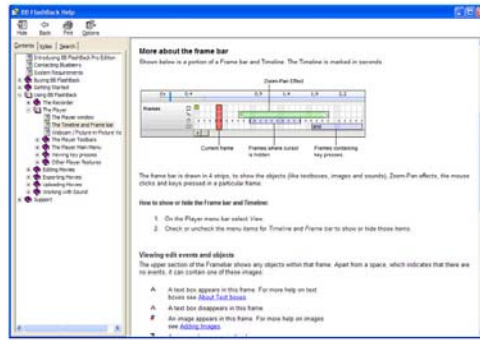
BB FlashBack Help

Hide Back Print Options

Contents Index Search

Introducing BB FlashBack Pro Edition
Contacting Blueberry
System Requirements
Buying BB FlashBack
Getting Started
Using BB FlashBack
The Recorder
The Player
The Player window
The Timeline and Frame bar
Webcam / Picture in Picture
The Player Toolbars
The Player Main Menu
Moving key presses
Other Player features
Editing Movies
Exporting Movies
Uploading Movies
Working with Sound
Support

More about the frame bar

Shown below is a portion of a Frame bar and Timeline. The Timeline is marked in seconds.

Zoom-Pan Effect

Frames

Current frame

Frames where cursor is hidden

Frames containing key presses

The frame bar is drawn in 4 strips, to show the objects (like textboxes, images and sounds), Zoom-Pan effects, the mouse clicks and keys pressed in a particular frame.

How to show or hide the Frame bar and Timeline

1. On the Player menu bar select View
2. Check or uncheck the menu items for Timeline and Frame bar to show or hide those items.

Viewing edit events and objects

The upper section of the Framebar shows any objects within that frame. Apart from a space, which indicates that there are no events, it can contain one of these images:

A text box appears in this frame. For more help on text boxes see About Text boxes

A text box disappears in this frame

An image appears in this frame. For more help on images see Adding Images

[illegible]